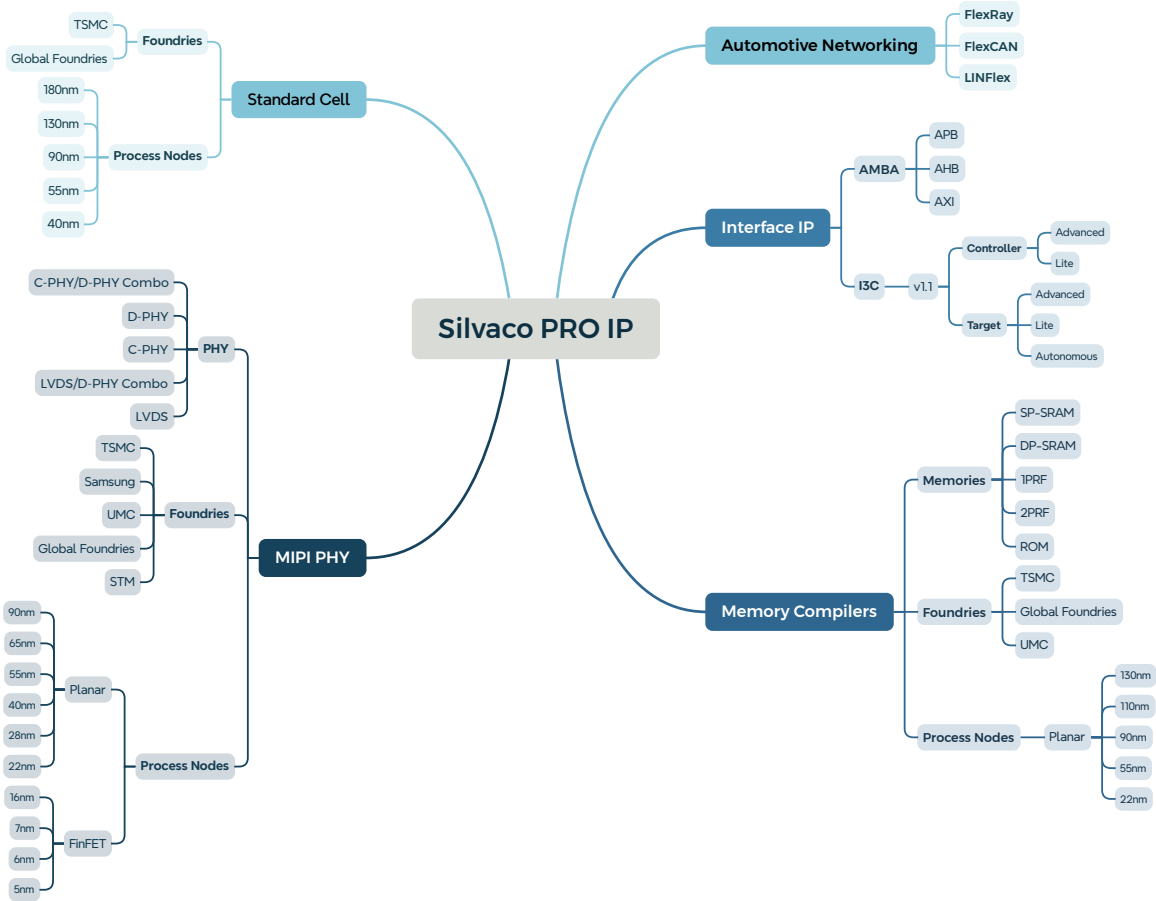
Silvaco PRO IP

Standard Cell
Foundries
TSMC
Global Foundries
Process Nodes
180nm
130nm
90nm
55nm
40nm

MIPI PHY
PHY
C-PHY/D-PHY Combo
D-PHY
C-PHY
LVDS/D-PHY Combo
LVDS
Foundries
TSMC
Samsung
UMC
Global Foundries
STM
Process Nodes
Planar
90nm
65nm
55nm
40nm
28nm
22nm
FinFET
16nm
7nm
6nm
5nm

Automotive Networking
FlexRay
FlexCAN
LINFlex

Interface IP
AMBA
APB
AHB
AXI
I3C
v1.1
Controller
Advanced
Lite
Target
Advanced
Lite
Autonomous

Memory Compilers
Memories
SP-SRAM
DP-SRAM
1PRF
2PRF
ROM
Foundries
TSMC
Global Foundries
UMC
Process Nodes
Planar
130nm
110nm
90nm
55nm
22nm